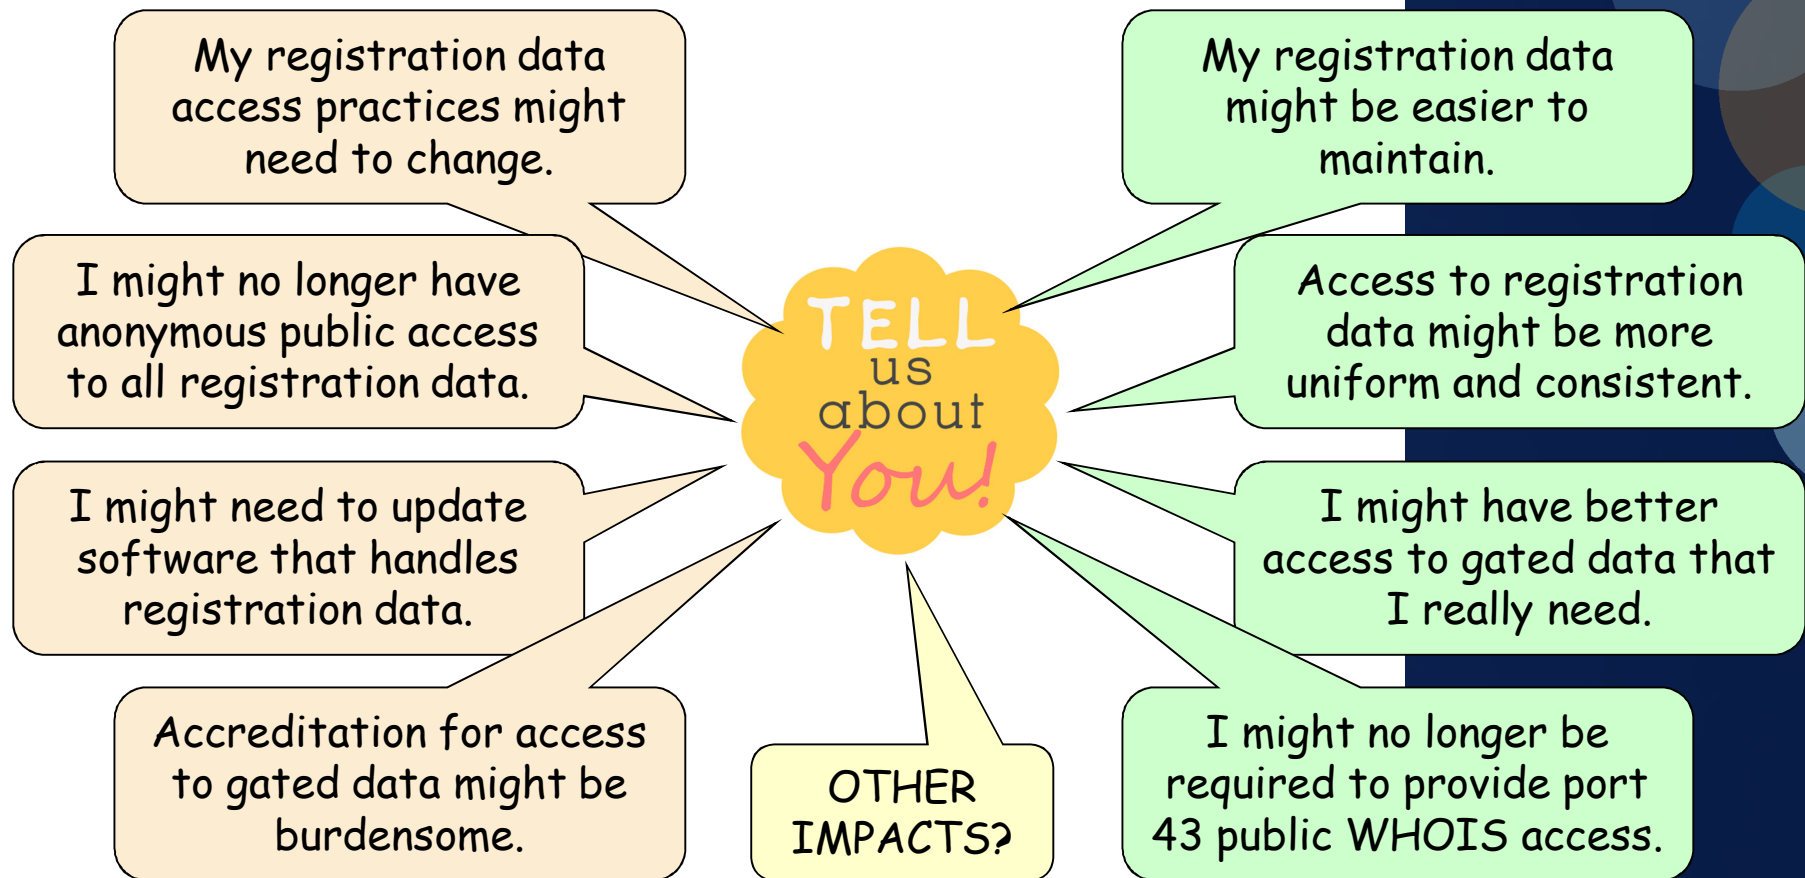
My registration data access practices might need to change.

I might no longer have anonymous public access to all registration data.

I might need to update software that handles registration data.

Accreditation for access to gated data might be burdensome.

TELL us about You!

OTHER IMPACTS?

My registration data might be easier to maintain.

Access to registration data might be more uniform and consistent.

I might have better access to gated data that I really need.

I might no longer be required to provide port 43 public WHOIS access.